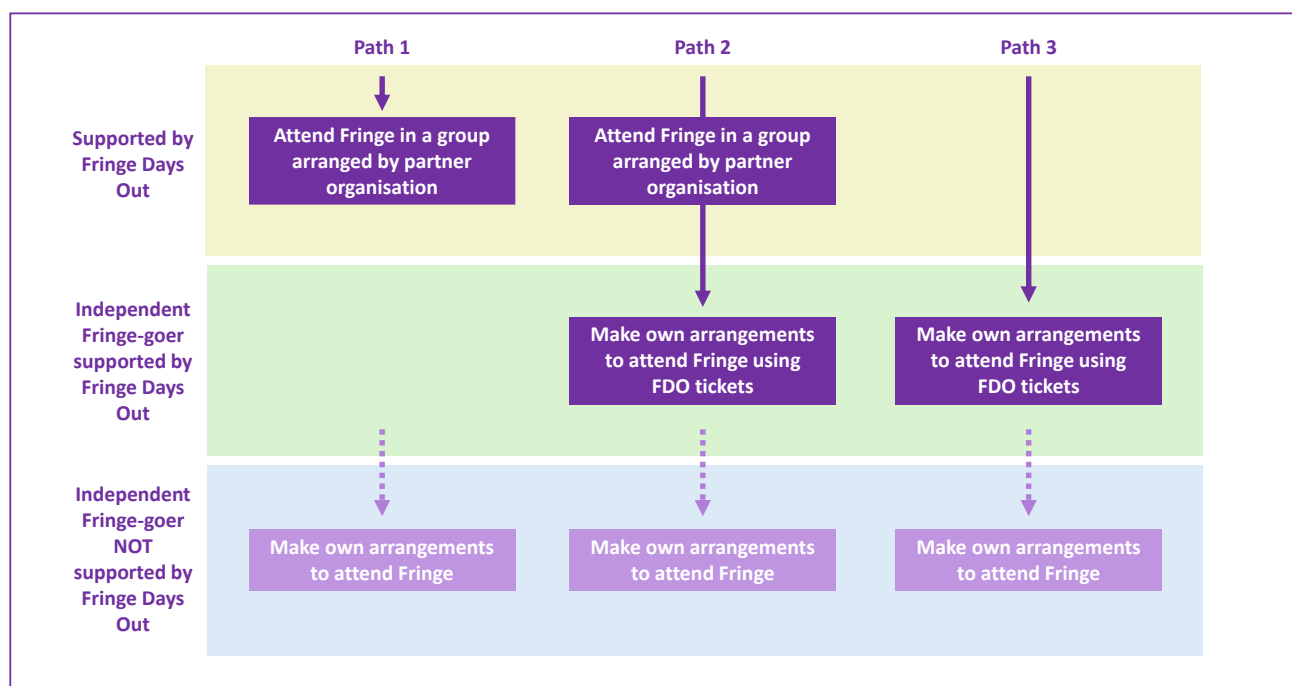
Path 1

Path 2

Path 3

Supported by Fringe Days Out

Attend Fringe in a group arranged by partner organisation

Attend Fringe in a group arranged by partner organisation

Independent Fringe-goer supported by Fringe Days Out

Make own arrangements to attend Fringe using FDO tickets

Make own arrangements to attend Fringe using FDO tickets

Independent Fringe-goer NOT supported by Fringe Days Out

Make own arrangements to attend Fringe

Make own arrangements to attend Fringe

Make own arrangements to attend Fringe